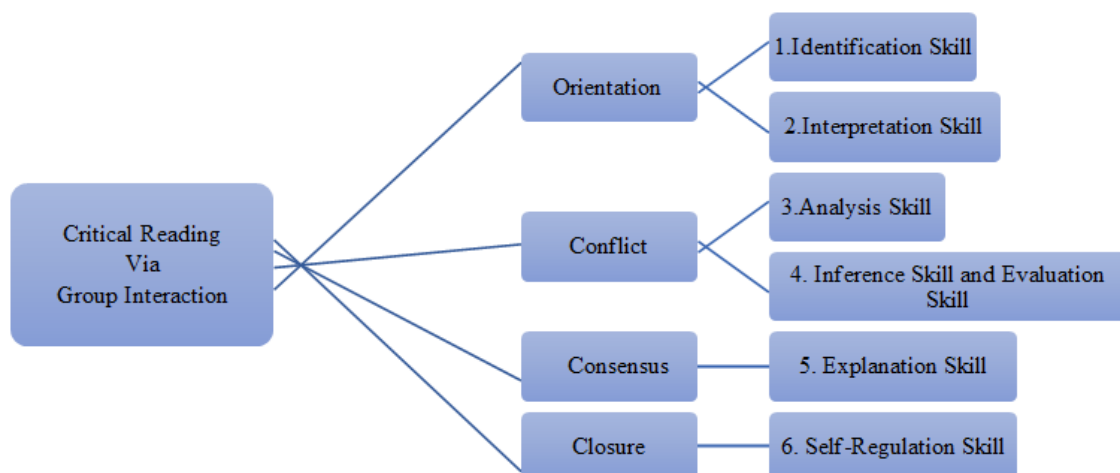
Critical Reading
Via
Group Interaction

Orientation

1.Identification Skill

2.Interpretation Skill

Conflict

3.Analysis Skill

4. Inference Skill and Evaluation Skill

Consensus

5. Explanation Skill

Closure

6. Self-Regulation Skill